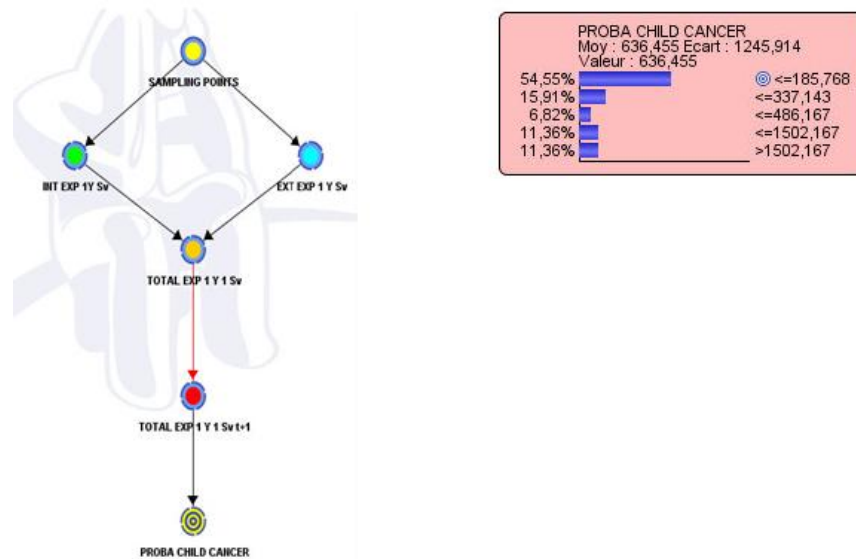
SAMPLING POINTS

INT EXP 1Y Sv

EXT EXP 1 Y Sv

TOTAL EXP 1 Y 1 Sv

TOTAL EXP 1 Y 1 Sv t+1

PROBA CHILD CANCER

PROBA CHILD CANCER
Moy : 636,455 Ecart : 1245,914
Valeur : 636,455

| | |
|---|---|
| 54,55% | <=185,768 |
| 15,91% | <=337,143 |
| 6,82% | <=486,167 |
| 11,36% | <=1502,167 |
| 11,36% | >1502,167 |